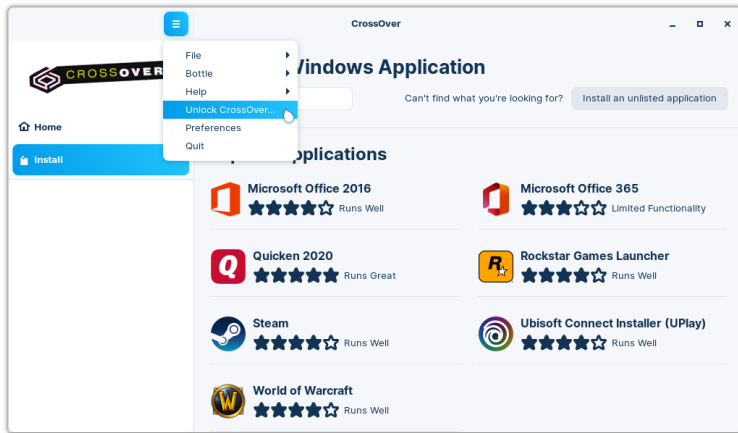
CrossOver

CROSSOVER

Home

Install

File
Bottle
Help
Unlock CrossOver...
Preferences
Quit

Windows Application

Can't find what you're looking for?

Install an unlisted application

Applications

Microsoft Office 2016
Runs Well

Microsoft Office 365
Limited Functionality

Quicken 2020
Runs Great

Rockstar Games Launcher
Runs Well

Steam
Runs Well

Ubisoft Connect Installer (UPlay)
Runs Well

World of Warcraft
Runs Well